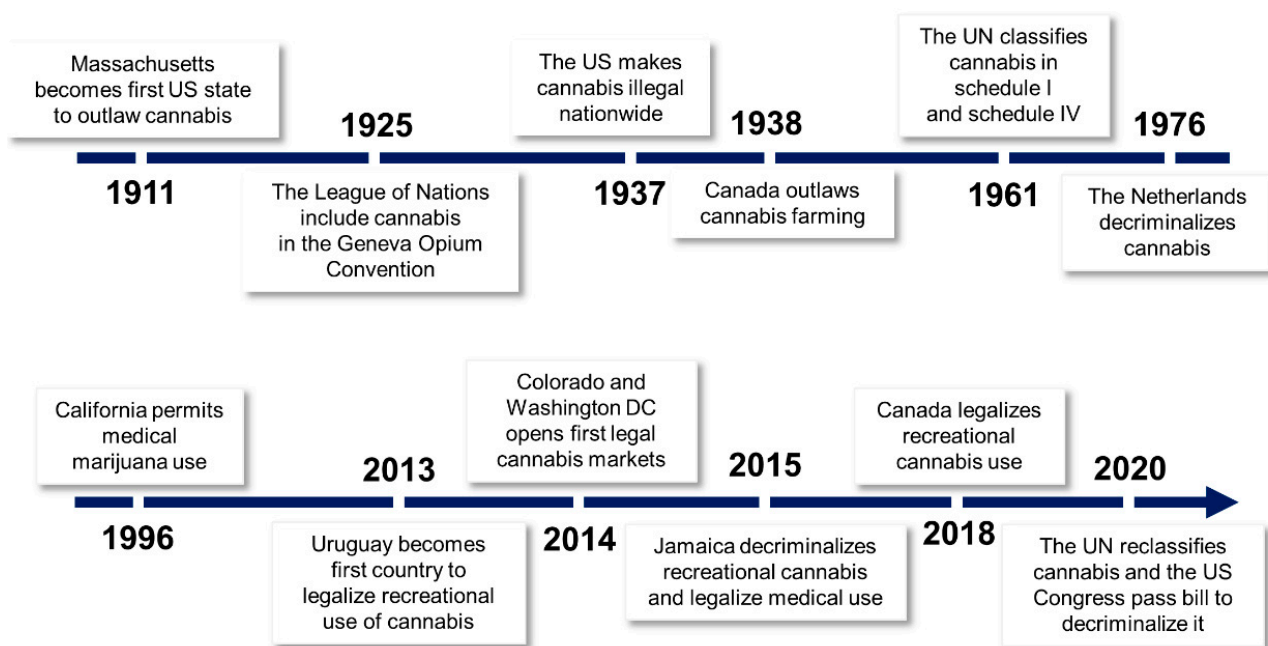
Massachusetts becomes first US state to outlaw cannabis

1911

1925

The League of Nations include cannabis in the Geneva Opium Convention

The US makes cannabis illegal nationwide

1937

1938

Canada outlaws cannabis farming

The UN classifies cannabis in schedule I and schedule IV

1961

1976

The Netherlands decriminalizes cannabis

California permits medical marijuana use

1996

2013

Uruguay becomes first country to legalize recreational use of cannabis

Colorado and Washington DC opens first legal cannabis markets

2014

2015

Jamaica decriminalizes recreational cannabis and legalize medical use

Canada legalizes recreational cannabis use

2018

2020

The UN reclassifies cannabis and the US Congress pass bill to decriminalize it